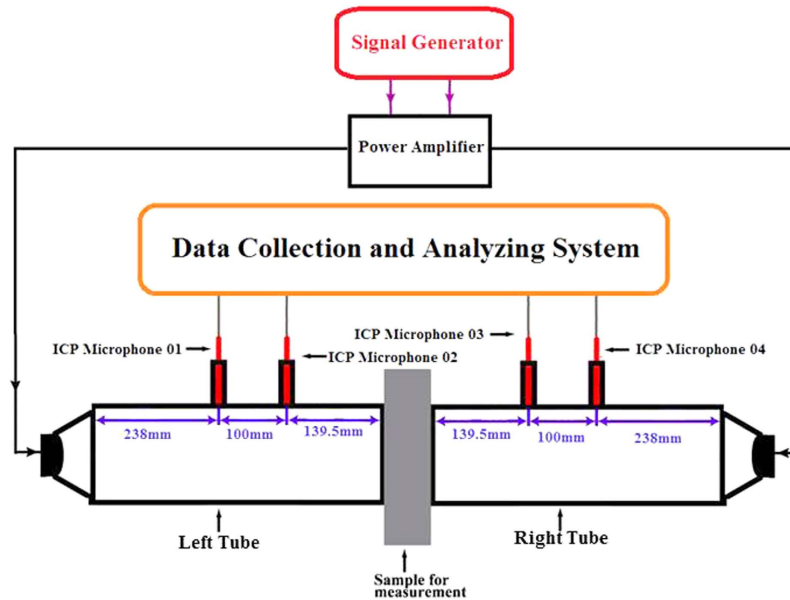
Signal Generator

Power Amplifier

Data Collection and Analyzing System

ICP Microphone 01

ICP Microphone 02

ICP Microphone 03

ICP Microphone 04

238mm

100mm

139.5mm

139.5mm

100mm

238mm

Left Tube

Right Tube

Sample for measurement